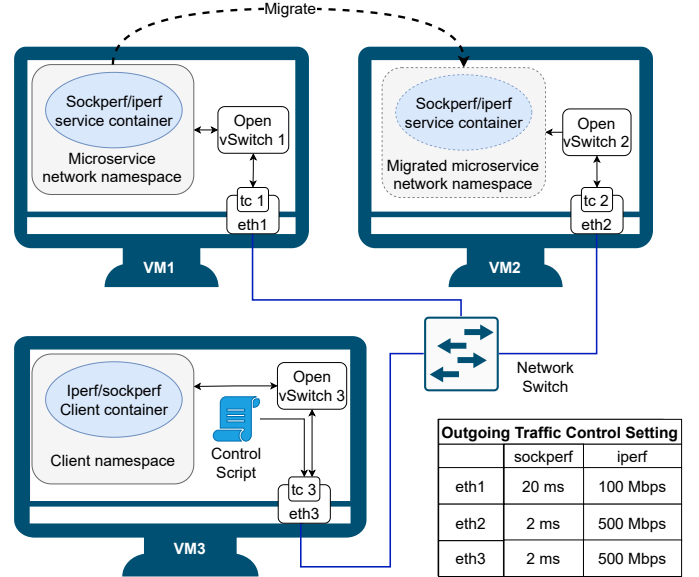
Migrate

Sockperf/iperf service container

Microservice network namespace

Open vSwitch 1

tc 1

eth1

VM1

Sockperf/iperf service container

Migrated microservice network namespace

Open vSwitch 2

tc 2

eth2

VM2

Network Switch

Iperf/sockperf Client container

Client namespace

Open vSwitch 3

Control Script

tc 3

eth3

VM3

| Outgoing Traffic Control Setting | | |
|---|---|---|
| | sockperf | iperf |
| eth1 | 20 ms | 100 Mbps |
| eth2 | 2 ms | 500 Mbps |
| eth3 | 2 ms | 500 Mbps |